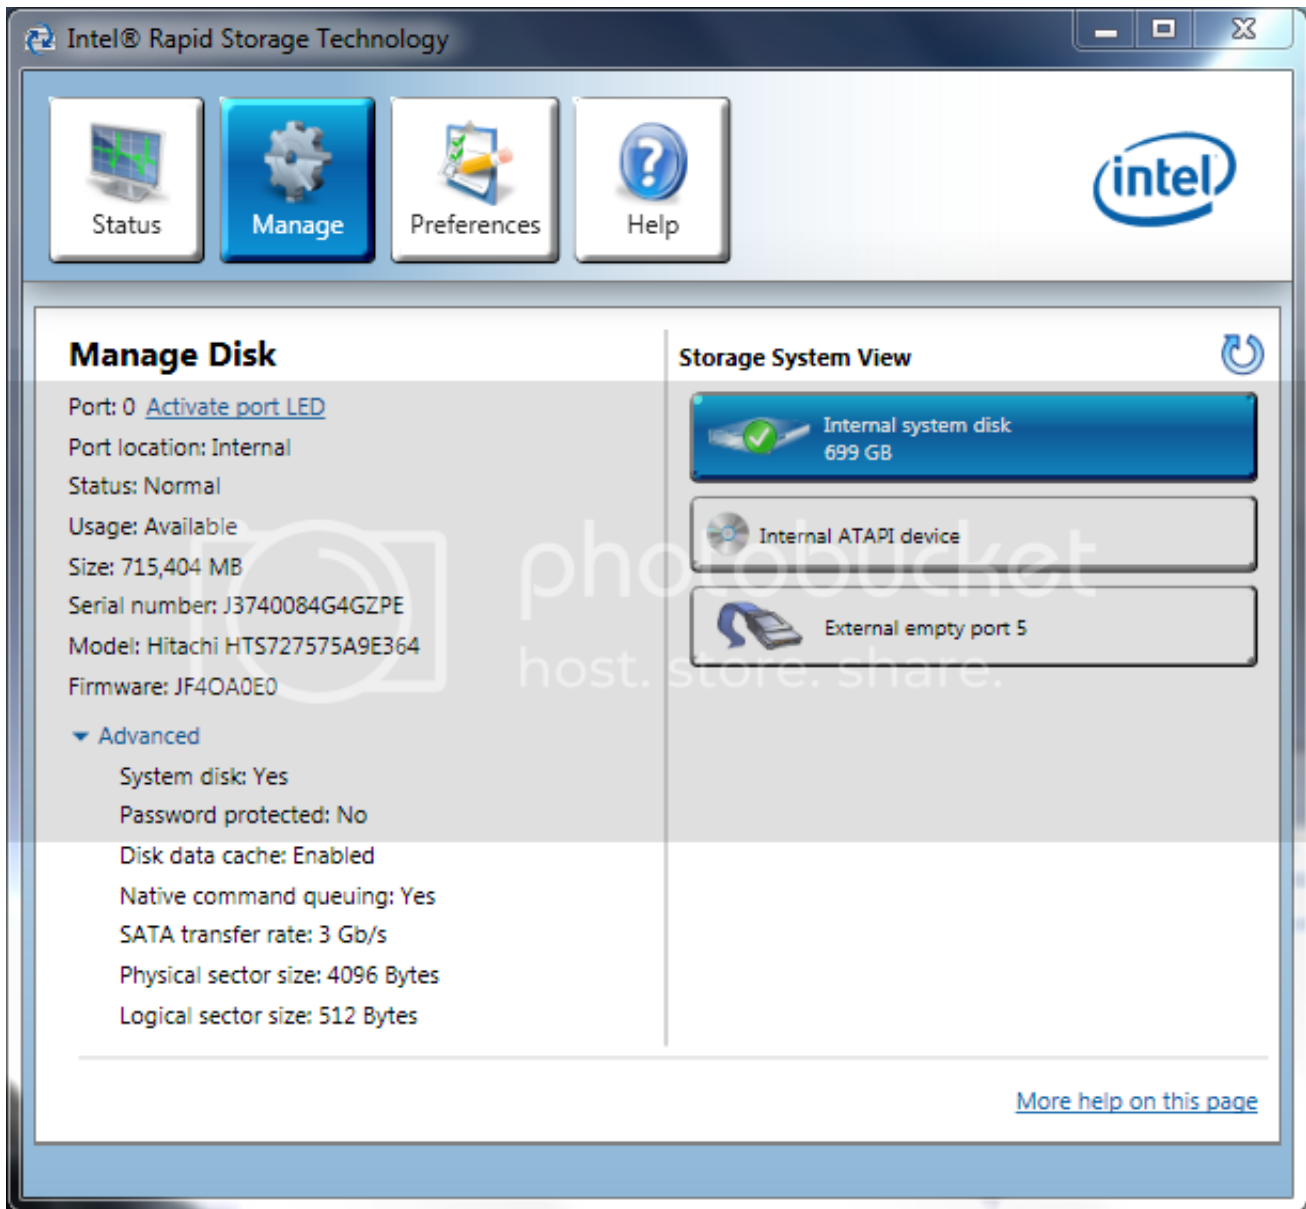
Intel® Rapid Storage Technology

Status
Manage
Preferences
Help

intel

Manage Disk

Port: 0 Activate port LED
Port location: Internal
Status: Normal
Usage: Available
Size: 715,404 MB
Serial number: J3740084G4GZPE
Model: Hitachi HTS727575A9E364
Firmware: JF4OA0E0

Advanced
System disk: Yes
Password protected: No
Disk data cache: Enabled
Native command queuing: Yes
SATA transfer rate: 3 Gb/s
Physical sector size: 4096 Bytes
Logical sector size: 512 Bytes

Storage System View

Internal system disk
699 GB

Internal ATAPI device

External empty port 5

photobucket
host. store. share.

More help on this page